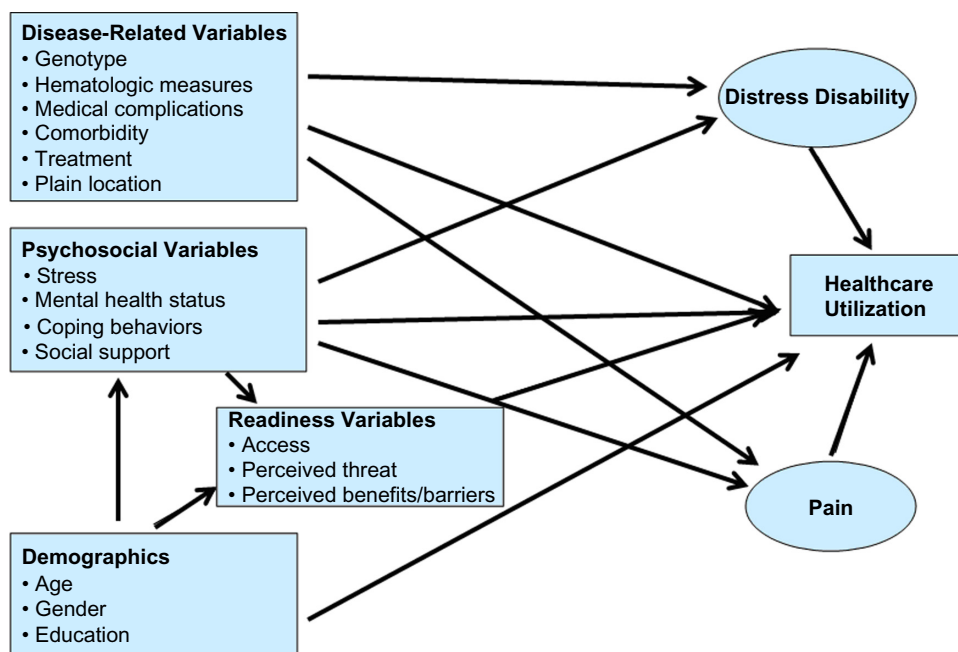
Disease-Related Variables
• Genotype
• Hematologic measures
• Medical complications
• Comorbidity
• Treatment
• Plain location

Psychosocial Variables
• Stress
• Mental health status
• Coping behaviors
• Social support

Readiness Variables
• Access
• Perceived threat
• Perceived benefits/barriers

Demographics
• Age
• Gender
• Education

Distress Disability

Healthcare Utilization

Pain